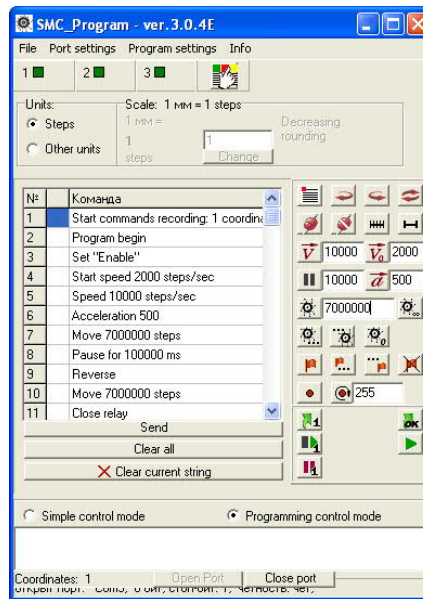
SMC_Program - ver.3.0.4E

File Port settings Program settings Info

1 2 3

Units:
Steps
Other units

Scale: 1 мм = 1 steps
1 мм =
1
steps
Change
Decreasing rounding

| № | | Команда |
|---|---|---|
| 1 | | Start commands recording: 1 coordina |
| 2 | | Program begin |
| 3 | | Set "Enable" |
| 4 | | Start speed 2000 steps/sec |
| 5 | | Speed 10000 steps/sec |
| 6 | | Acceleration 500 |
| 7 | | Move 7000000 steps |
| 8 | | Pause for 100000 ms |
| 9 | | Reverse |
| 10 | | Move 7000000 steps |
| 11 | | Close relay |

Send
Clear all
Clear current string

$V$ 10000 $V_0$ 2000
10000 500
7000000
255

Simple control mode
Programming control mode

Coordinates: 1
Open Port
Close port
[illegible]